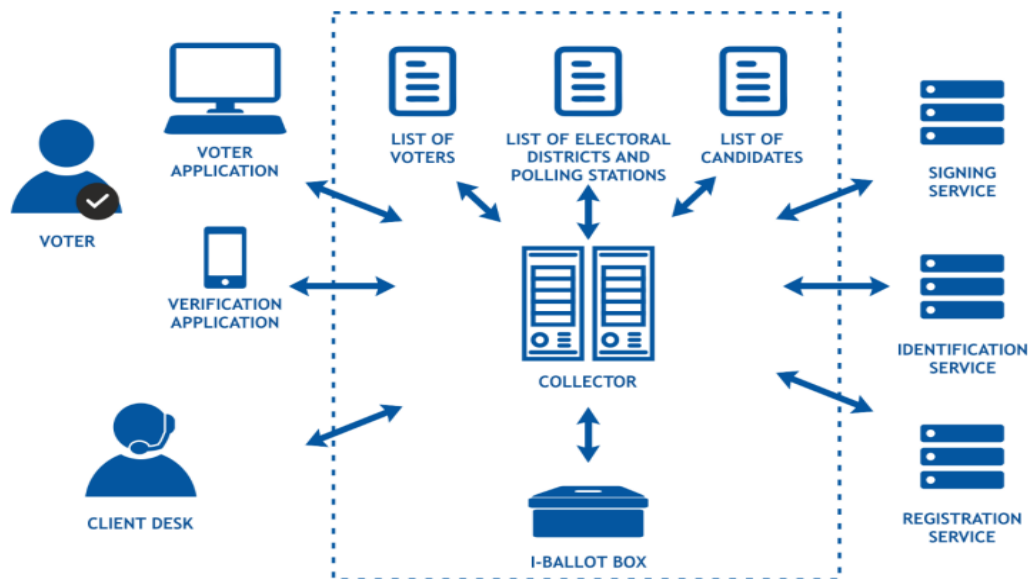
VOTER APPLICATION

VOTER

VERIFICATION APPLICATION

CLIENT DESK

LIST OF VOTERS

LIST OF ELECTORAL DISTRICTS AND POLLING STATIONS

LIST OF CANDIDATES

COLLECTOR

I-BALLOT BOX

SIGNING SERVICE

IDENTIFICATION SERVICE

REGISTRATION SERVICE